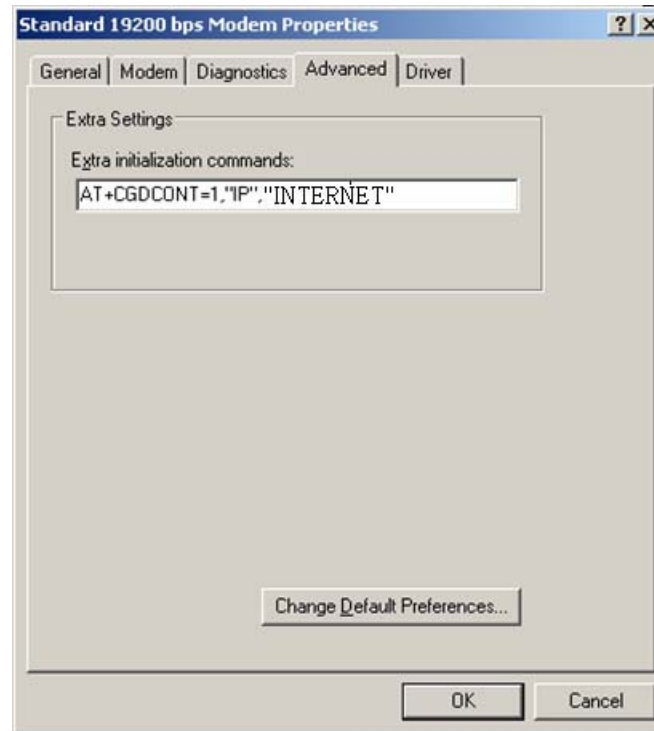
Standard 19200 bps Modem Properties

?

General | Modem | Diagnostics | Advanced | Driver

Extra Settings

Extra initialization commands:

AT+CGDCONT=1,"IP","INTERNET"

Change Default Preferences...

OK

Cancel